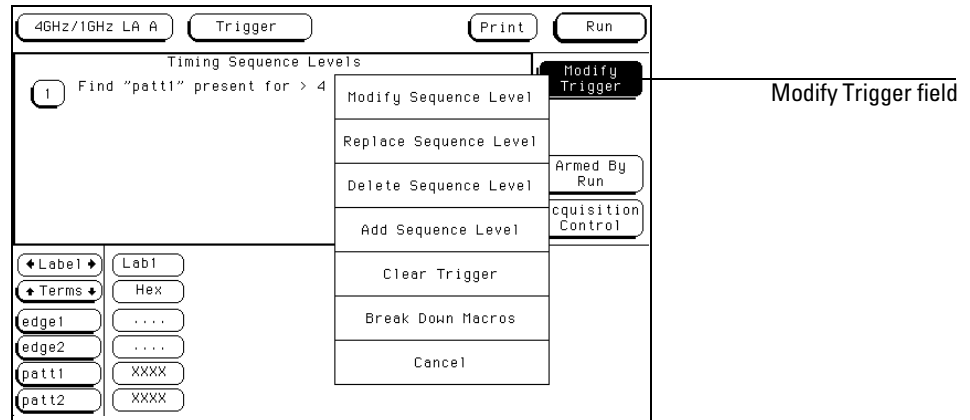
4GHz/1GHz LA A
Trigger
Print
Run

Timing Sequence Levels
1 Find "patt1" present for > 4

Modify Trigger

Modify Trigger field

Modify Sequence Level
Replace Sequence Level
Delete Sequence Level
Add Sequence Level
Clear Trigger
Break Down Macros
Cancel

Armed By Run
cquisition Control

Label
Lab1
Terms
Hex
edge1
....
edge2
....
patt1
XXXX
patt2
XXXX